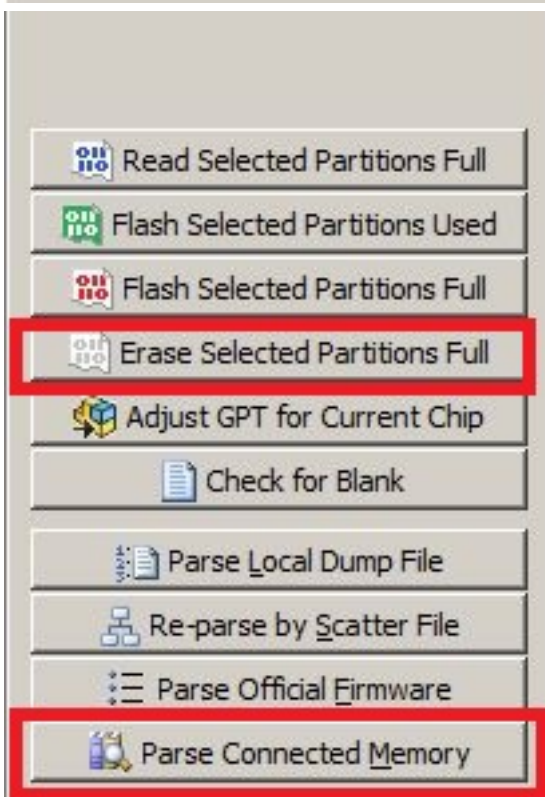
Read Selected Partitions Full
Flash Selected Partitions Used
Flash Selected Partitions Full
Erase Selected Partitions Full
Adjust GPT for Current Chip
Check for Blank
Parse Local Dump File
Re-parse by Scatter File
Parse Official Firmware
Parse Connected Memory